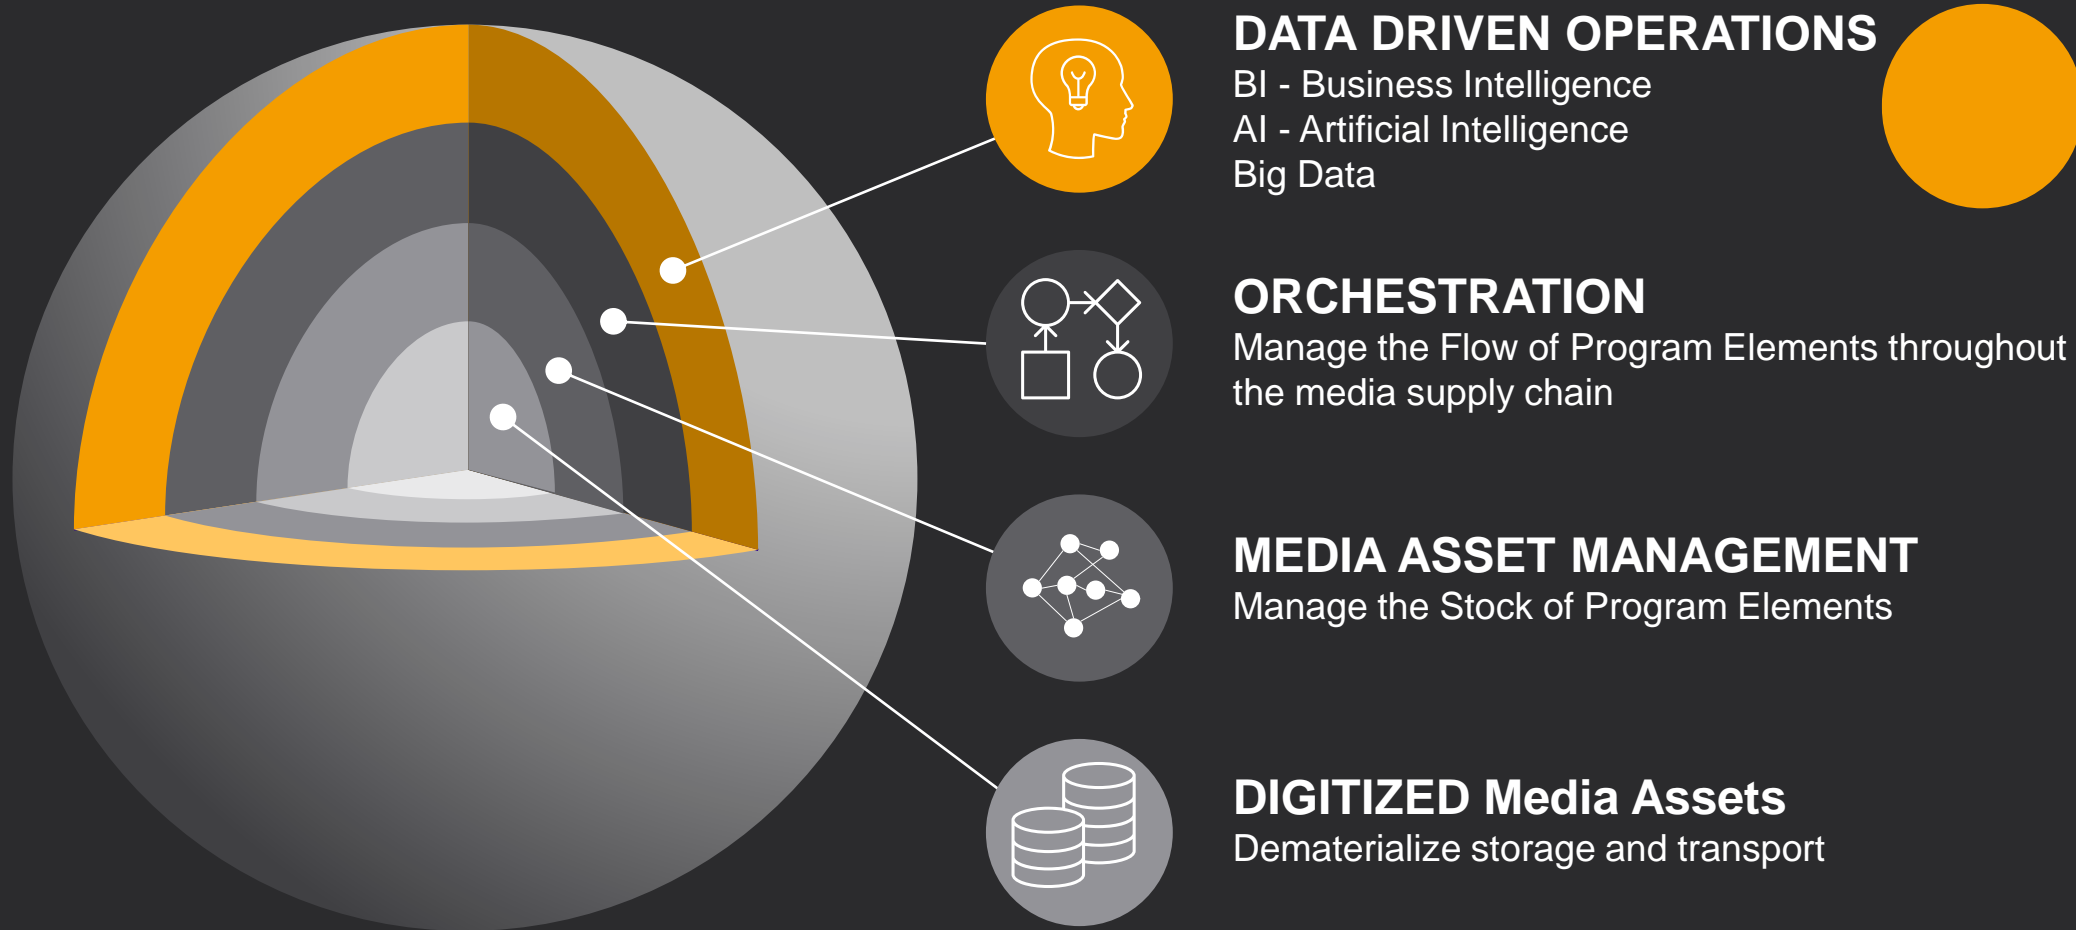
DATA DRIVEN OPERATIONS
BI - Business Intelligence
AI - Artificial Intelligence
Big Data

ORCHESTRATION
Manage the Flow of Program Elements throughout the media supply chain

MEDIA ASSET MANAGEMENT
Manage the Stock of Program Elements

DIGITIZED Media Assets
Dematerialize storage and transport